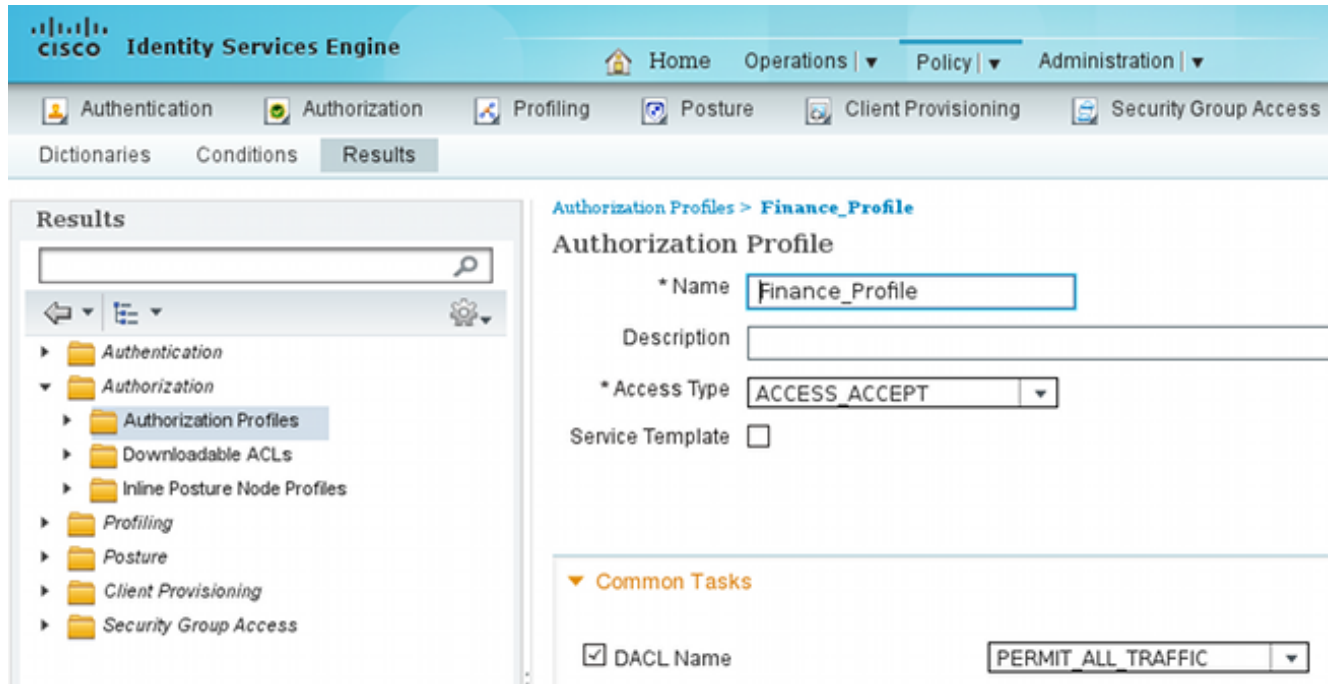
cisco Identity Services Engine

Home Operations | ▾ Policy | ▾ Administration | ▾

Authentication Authorization Profiling Posture Client Provisioning Security Group Access

Dictionaries Conditions Results

Results

Authentication
Authorization
Authorization Profiles
Downloadable ACLs
Inline Posture Node Profiles
Profiling
Posture
Client Provisioning
Security Group Access

Authorization Profiles > Finance_Profile

Authorization Profile

* Name Finance_Profile

Description

* Access Type ACCESS_ACCEPT

Service Template

Common Tasks

DACL Name PERMIT_ALL_TRAFFIC